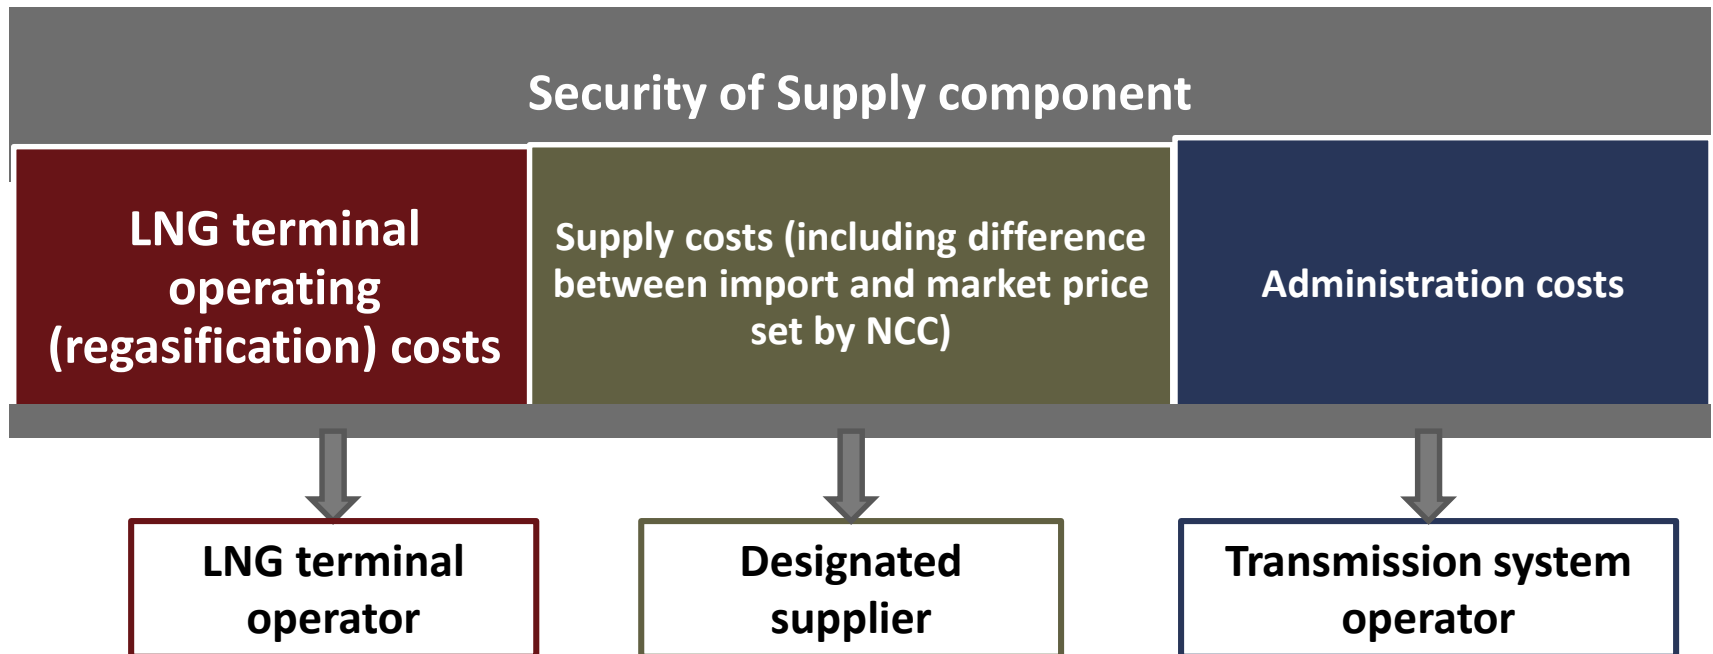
Security of Supply component

LNG terminal operating (regasification) costs

Supply costs (including difference between import and market price set by NCC)

Administration costs

LNG terminal operator

Designated supplier

Transmission system operator